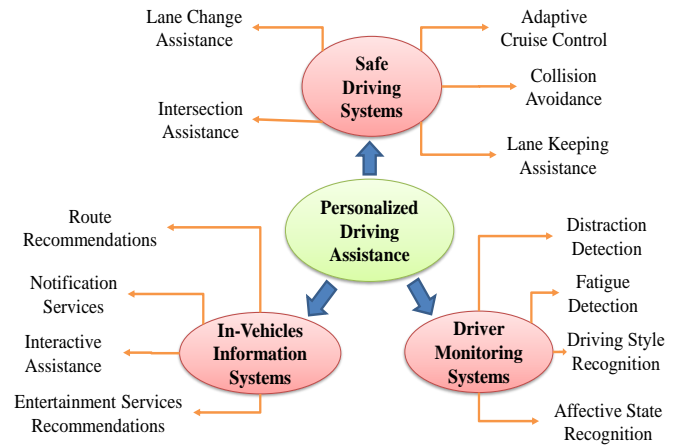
Lane Change Assistance

Safe Driving Systems

Adaptive Cruise Control

Collision Avoidance

Intersection Assistance

Lane Keeping Assistance

Personalized Driving Assistance

Route Recommendations

Notification Services

Interactive Assistance

Entertainment Services Recommendations

In-Vehicles Information Systems

Driver Monitoring Systems

Distraction Detection

Fatigue Detection

Driving Style Recognition

Affective State Recognition